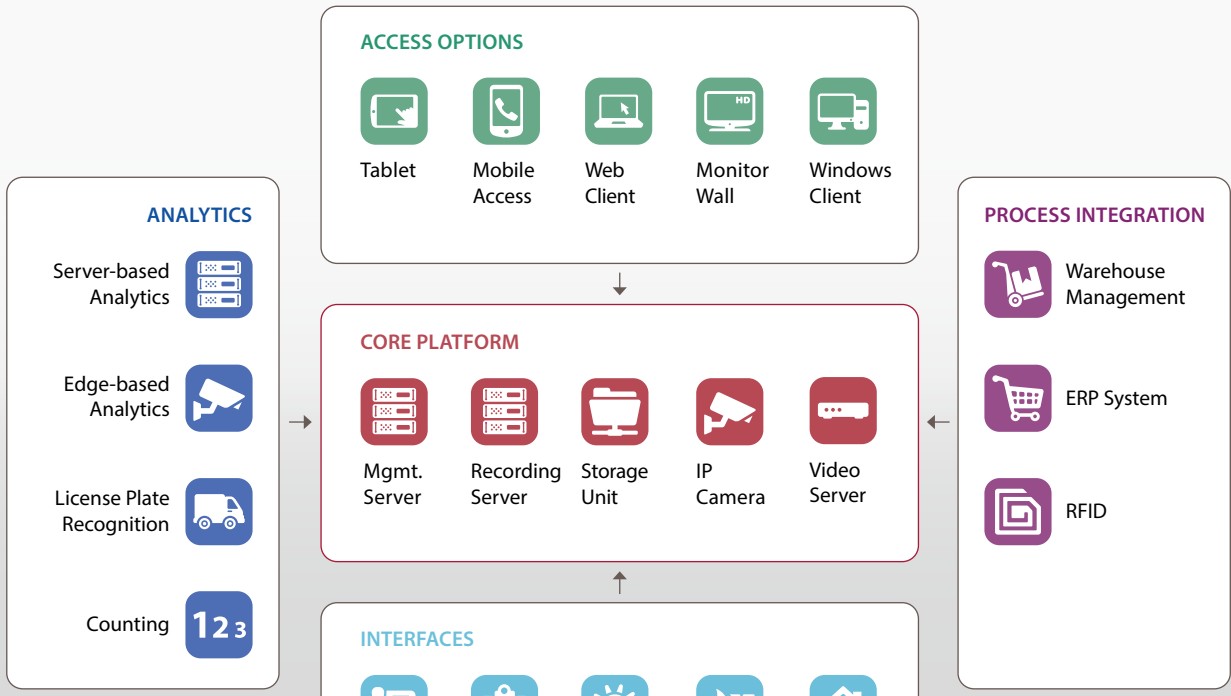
ACCESS OPTIONS

Tablet

Mobile Access

Web Client

HD

Monitor Wall

Windows Client

ANALYTICS

Server-based Analytics

Edge-based Analytics

License Plate Recognition

Counting

123

CORE PLATFORM

Mgmt. Server

Recording Server

Storage Unit

IP Camera

Video Server

PROCESS INTEGRATION

Warehouse Management

ERP System

RFID

INTERFACES